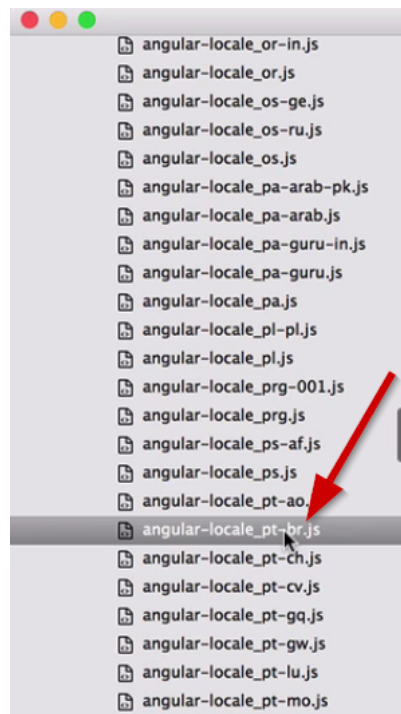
angular-locale_or-in.js
angular-locale_or.js
angular-locale_os-ge.js
angular-locale_os-ru.js
angular-locale_os.js
angular-locale_pa-arab-pk.js
angular-locale_pa-arab.js
angular-locale_pa-guru-in.js
angular-locale_pa-guru.js
angular-locale_pa.js
angular-locale_pl-pl.js
angular-locale_pl.js
angular-locale_prg-001.js
angular-locale_prg.js
angular-locale_ps-af.js
angular-locale_ps.js
angular-locale_pt-ao.js
angular-locale_pt-br.js
angular-locale_pt-ch.js
angular-locale_pt-cv.js
angular-locale_pt-gq.js
angular-locale_pt-gw.js
angular-locale_pt-lu.js
angular-locale_pt-mo.js